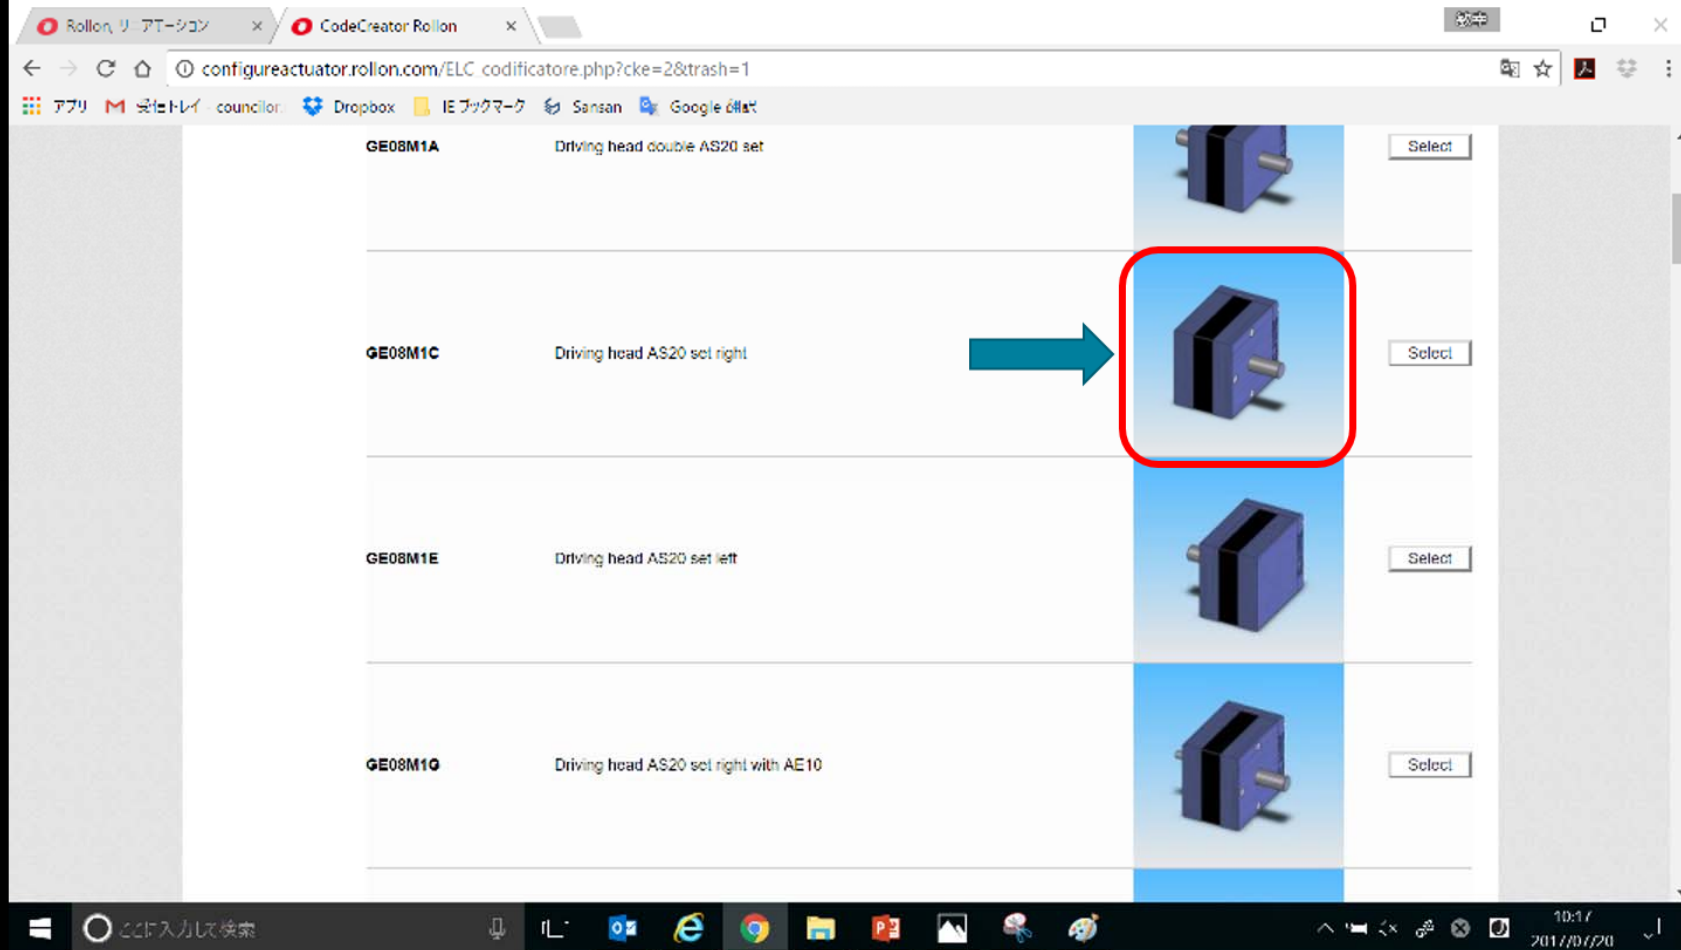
Rollon, リニアテーション ×
CodeCreator Rollon ×

configureactuator.rollon.com/ELC codificatore.php?cke=2&trash=1

アプリ 受信トレイ councilor Dropbox IE ブックマーク Sansan Google 翻訳

GE08M1A Driving head double AS20 set Select

GE08M1C Driving head AS20 set right Select

GE08M1E Driving head AS20 set left Select

GE08M1G Driving head AS20 set right with AE10 Select

ここに入力して検索

10:17
2017/07/20